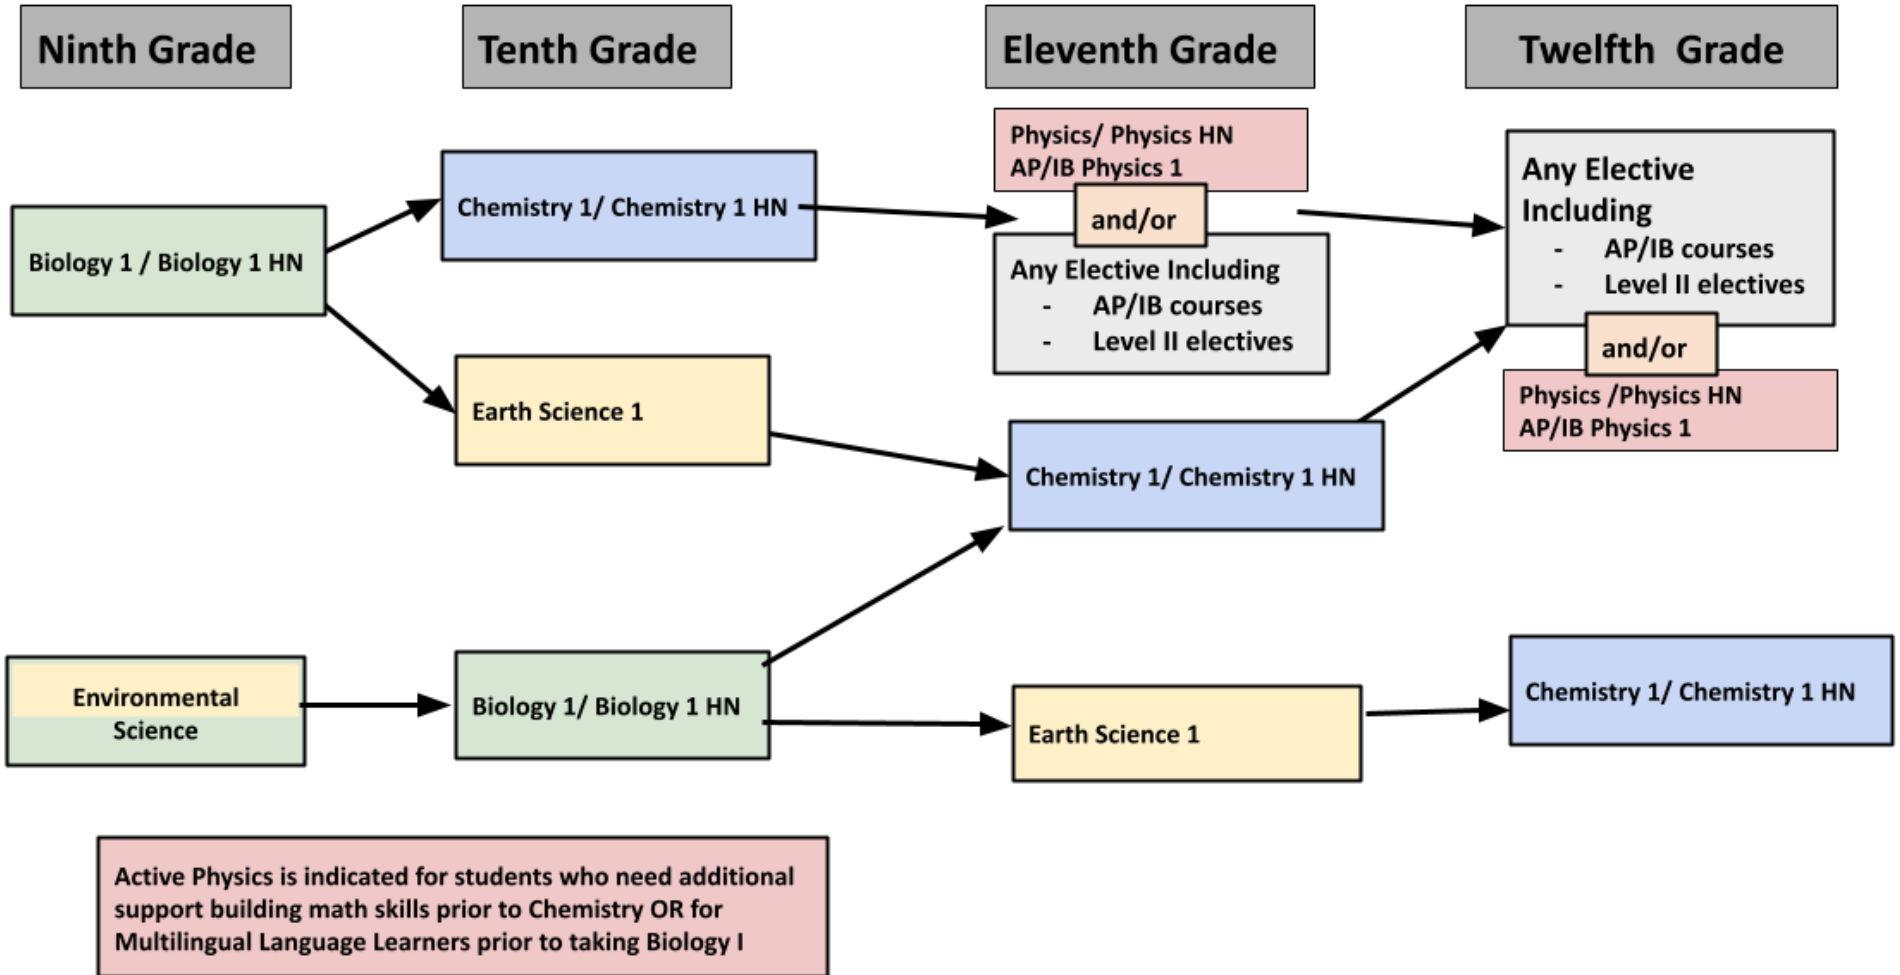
Ninth Grade

Tenth Grade

Eleventh Grade

Twelfth Grade

Physics/ Physics HN
AP/IB Physics 1

and/or

Any Elective Including
- AP/IB courses
- Level II electives

Any Elective Including
- AP/IB courses
- Level II electives

and/or

Physics /Physics HN
AP/IB Physics 1

Biology 1 / Biology 1 HN

Chemistry 1/ Chemistry 1 HN

Earth Science 1

Chemistry 1/ Chemistry 1 HN

Environmental Science

Biology 1/ Biology 1 HN

Earth Science 1

Chemistry 1/ Chemistry 1 HN

Active Physics is indicated for students who need additional support building math skills prior to Chemistry OR for Multilingual Language Learners prior to taking Biology I